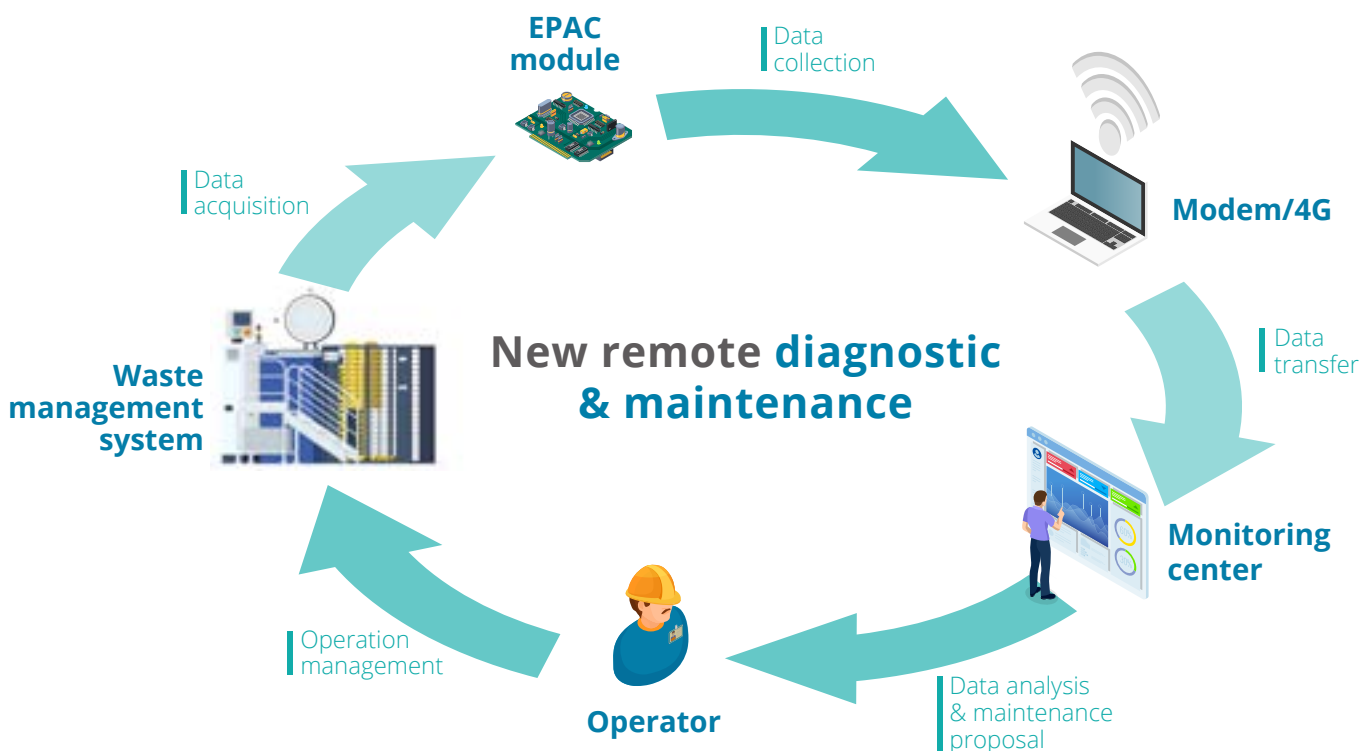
EPAC module

Data collection

Modem/4G

Data transfer

Monitoring center

Data analysis & maintenance proposal

Operator

Operation management

Waste management system

Data acquisition

New remote diagnostic & maintenance